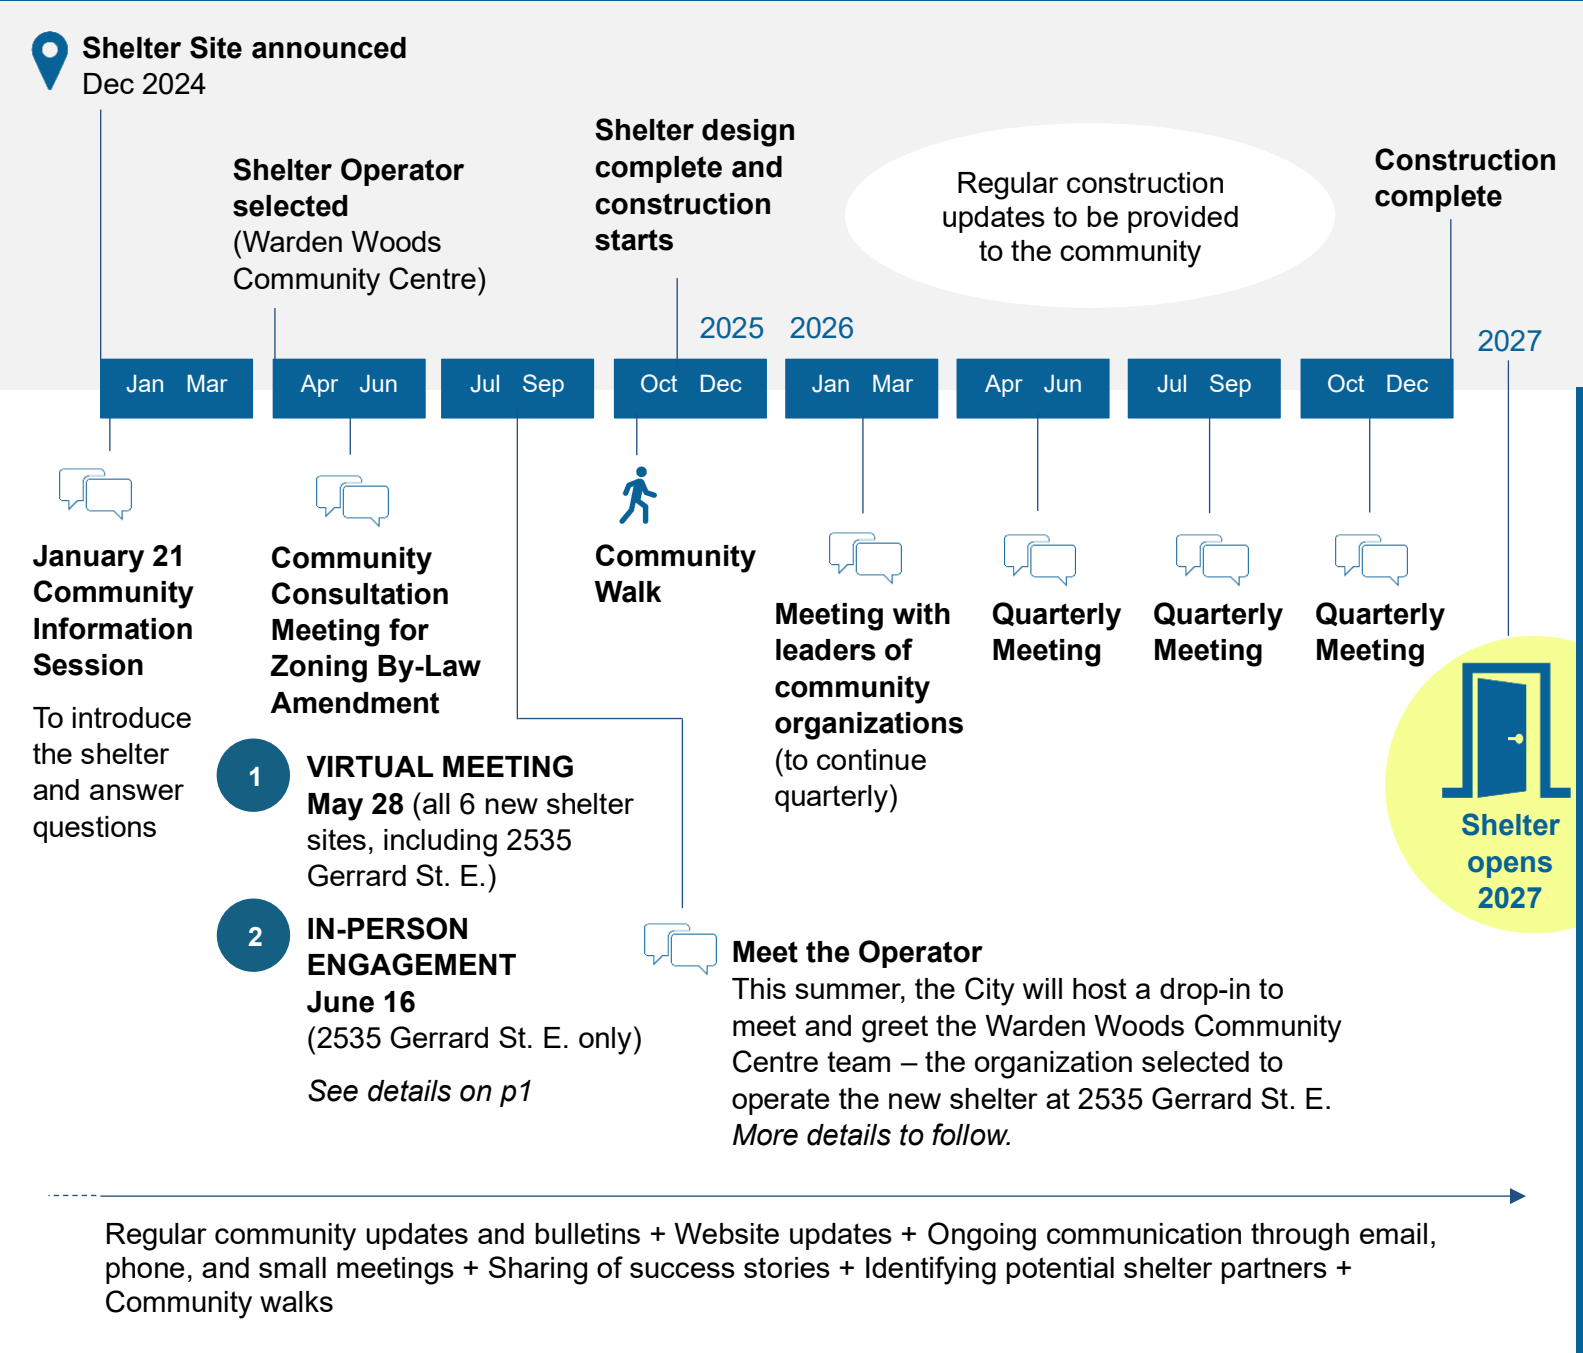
Shelter Site announced
Dec 2024

Shelter Operator selected
(Warden Woods Community Centre)

Shelter design complete and construction starts

Regular construction updates to be provided to the community

Construction complete

2025 2026

2027

| Jan Mar | Apr Jun | Jul Sep | Oct Dec | Jan Mar | Apr Jun | Jul Sep | Oct Dec |
|---|---|---|---|---|---|---|---|

January 21 Community Information Session

To introduce the shelter and answer questions

Community Consultation Meeting for Zoning By-Law Amendment

1 VIRTUAL MEETING
May 28 (all 6 new shelter sites, including 2535 Gerrard St. E.)

2 IN-PERSON ENGAGEMENT
June 16
(2535 Gerrard St. E. only)

See details on p1

Community Walk

Meeting with leaders of community organizations
(to continue quarterly)

Quarterly Meeting

Quarterly Meeting

Quarterly Meeting

Shelter opens 2027

Meet the Operator
This summer, the City will host a drop-in to meet and greet the Warden Woods Community Centre team – the organization selected to operate the new shelter at 2535 Gerrard St. E.
More details to follow.

Regular community updates and bulletins + Website updates + Ongoing communication through email, phone, and small meetings + Sharing of success stories + Identifying potential shelter partners + Community walks